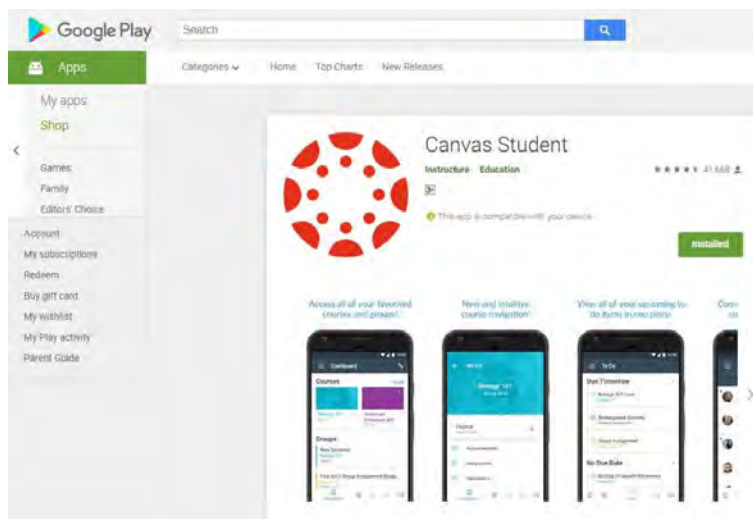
Google Play

Search

Apps

Categories

Home

Top Charts

New Releases

My apps

Shop

Games

Family

Editors' Choice

Account

My subscriptions

Redeem

Buy gift card

My wishlist

My Play activity

Parent Guide

Canvas Student

Instructure Education

41,668

This app is compatible with your device.

Installed

Access all of your favorited courses and groups!

New and intuitive course navigation!

View all of your upcoming to do items in one place.

Dashboard

Courses

Groups

To Do

Due Tomorrow

No Due Date

Home

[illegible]